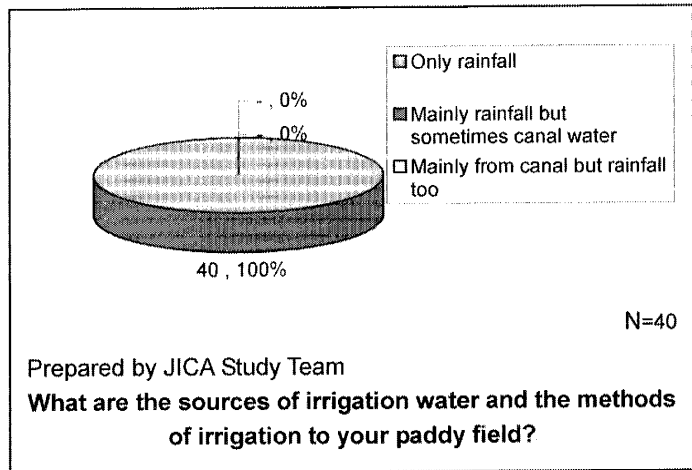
Only rainfall

Mainly rainfall but sometimes canal water

Mainly from canal but rainfall too

- , 0%

, 0%

40 , 100%

N=40

Prepared by JICA Study Team

**What are the sources of irrigation water and the methods of irrigation to your paddy field?**